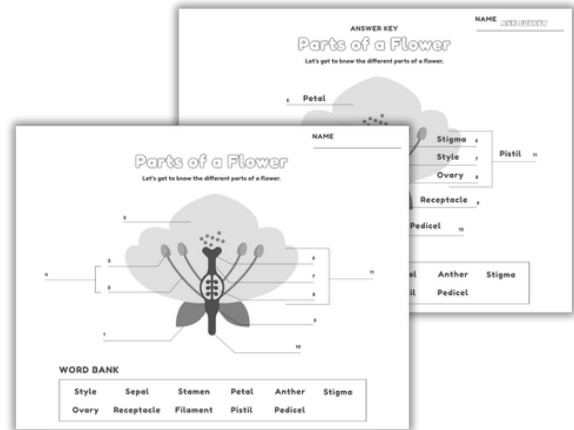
ANSWER KEY

NAME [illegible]

Parts of a Flower

Let's get to know the different parts of a flower.

5 Petal

Stigma 6

Style 7

Pistil 11

Ovary 8

Receptacle 9

Pedicel 10

al Anther Stigma

il Pedicel

NAME

Parts of a Flower

Let's get to know the different parts of a flower.

5

3

4

2

1

6

7

8

9

11

10

WORD BANK

| Style | Sepal | Stamen | Petal | Anther | Stigma |
|---|---|---|---|---|---|
| Ovary | Receptacle | Filament | Pistil | Pedicel | |